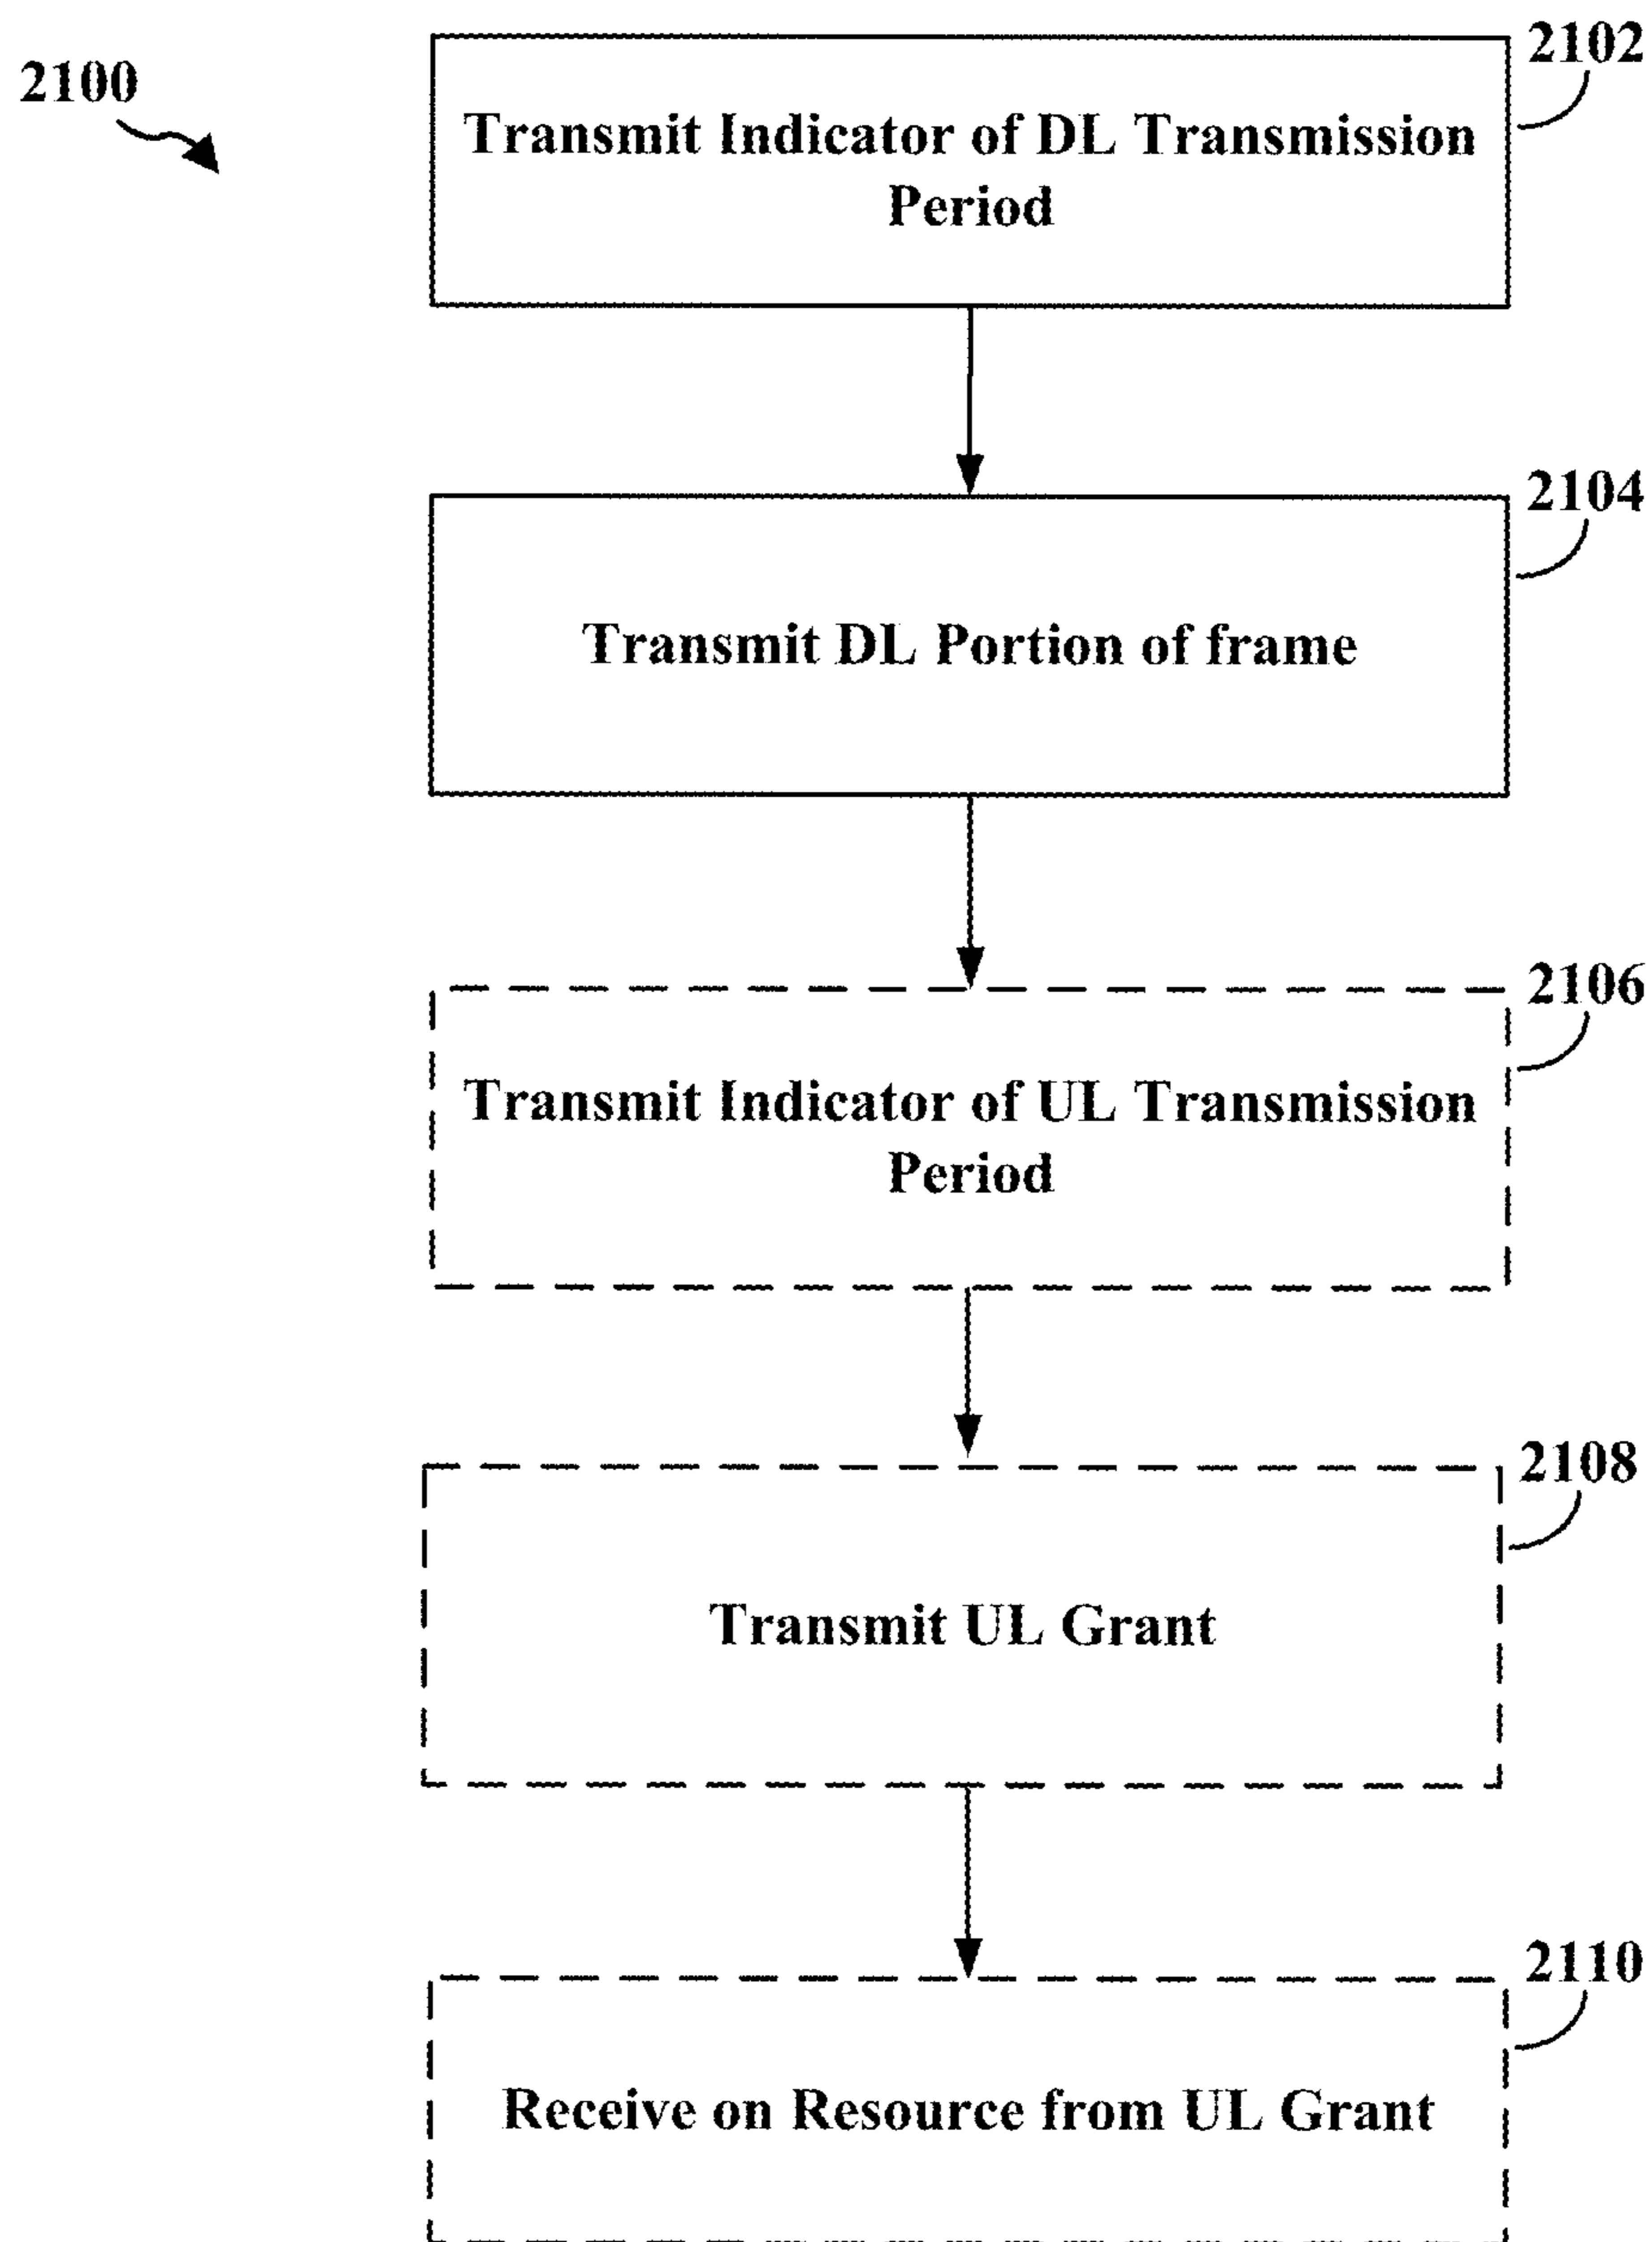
2100

2102

Transmit Indicator of DL Transmission Period

2104

Transmit DL Portion of frame

2106

Transmit Indicator of UL Transmission Period

2108

Transmit UL Grant

2110

Receive on Resource from UL Grant